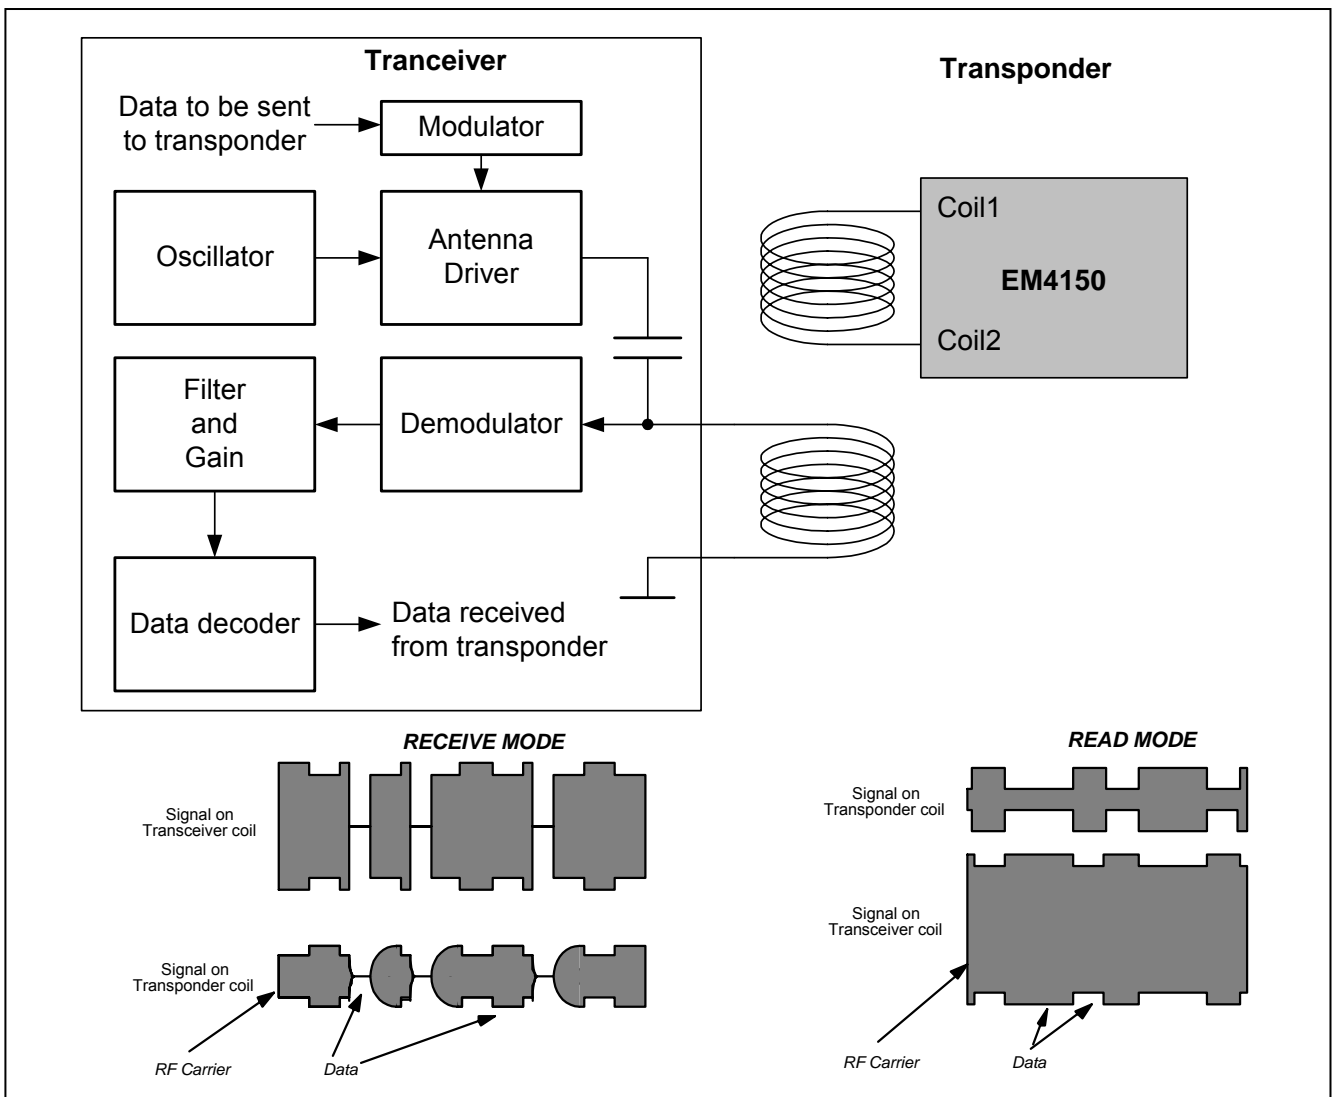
Tranceiver

Transponder

Data to be sent to transponder

Modulator

Oscillator

Antenna Driver

Coil1

EM4150

Coil2

Filter and Gain

Demodulator

Data decoder

Data received from transponder

RECEIVE MODE

Signal on Transceiver coil

Signal on Transponder coil

RF Carrier

Data

READ MODE

Signal on Transponder coil

Signal on Transceiver coil

RF Carrier

Data